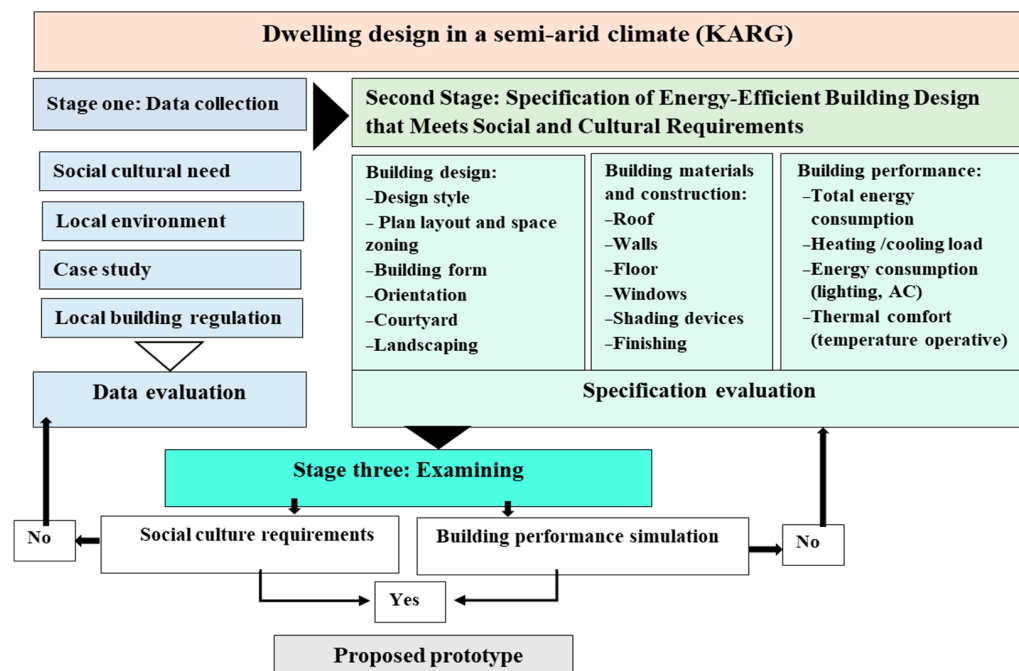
Dwelling design in a semi-arid climate (KARG)

Stage one: Data collection

Social cultural need

Local environment

Case study

Local building regulation

Data evaluation

Second Stage: Specification of Energy-Efficient Building Design that Meets Social and Cultural Requirements

Building design:
–Design style
– Plan layout and space zoning
–Building form
–Orientation
–Courtyard
–Landscaping

Building materials and construction:
–Roof
–Walls
–Floor
–Windows
–Shading devices
–Finishing

Building performance:
–Total energy consumption
–Heating /cooling load
–Energy consumption (lighting, AC)
–Thermal comfort (temperature operative)

Specification evaluation

Stage three: Examining

No

Social culture requirements

Building performance simulation

No

Yes

Proposed prototype